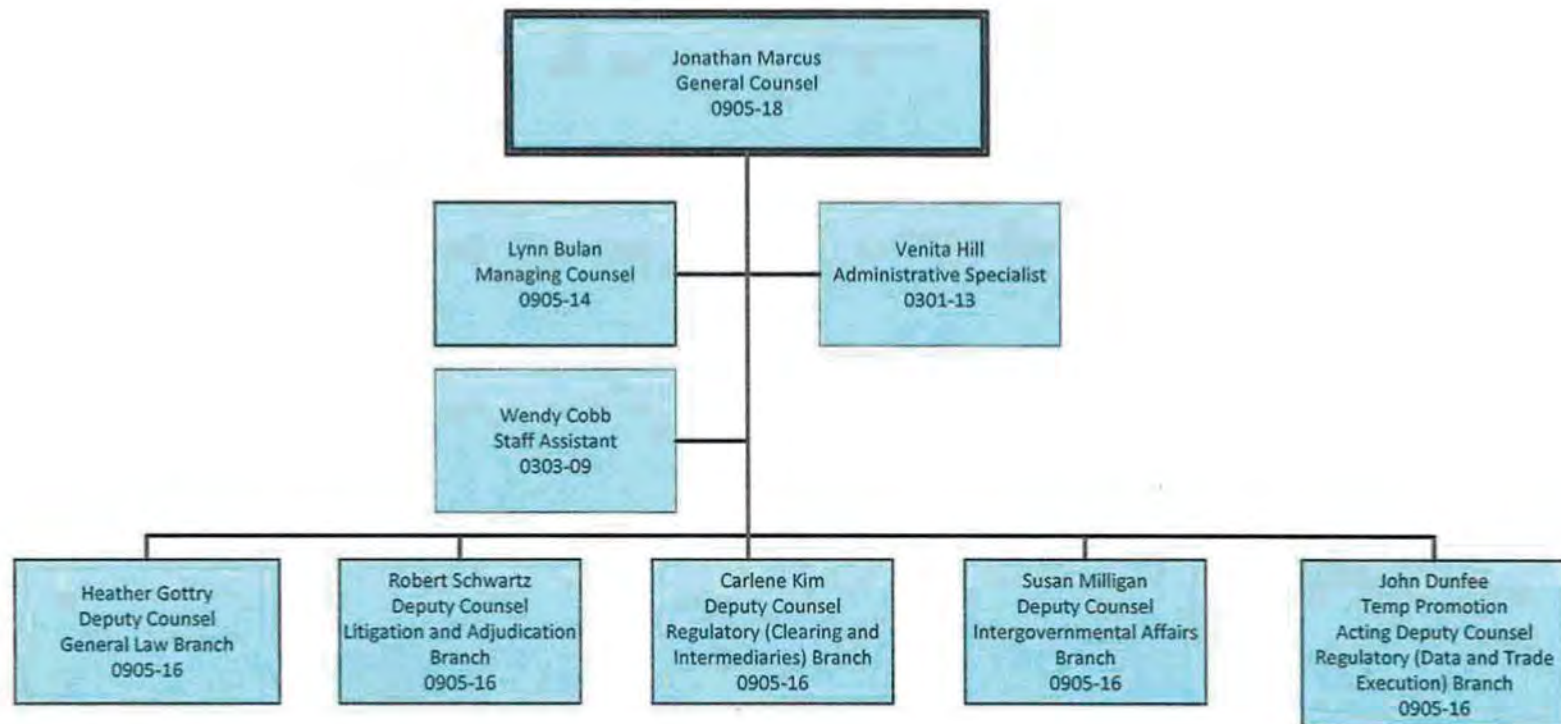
Jonathan Marcus
General Counsel
0905-18

Lynn Bulan
Managing Counsel
0905-14

Venita Hill
Administrative Specialist
0301-13

Wendy Cobb
Staff Assistant
0303-09

Heather Gottry
Deputy Counsel
General Law Branch
0905-16

Robert Schwartz
Deputy Counsel
Litigation and Adjudication Branch
0905-16

Carlene Kim
Deputy Counsel
Regulatory (Clearing and Intermediaries) Branch
0905-16

Susan Milligan
Deputy Counsel
Intergovernmental Affairs Branch
0905-16

John Dunfee
Temp Promotion
Acting Deputy Counsel
Regulatory (Data and Trade Execution) Branch
0905-16